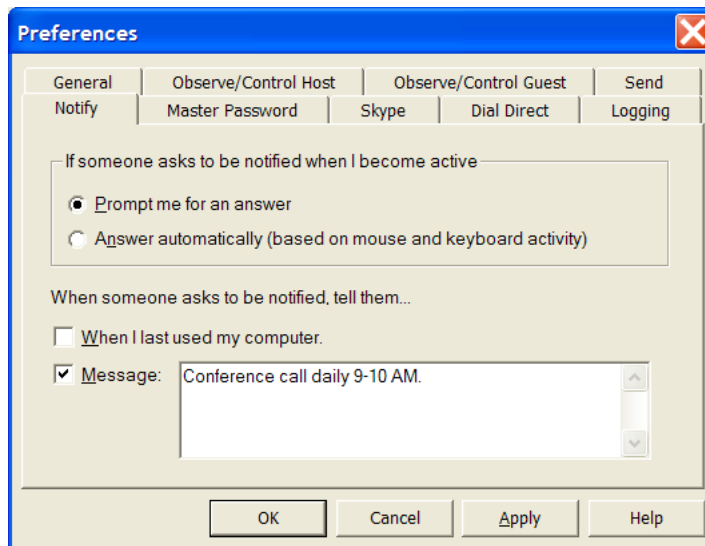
Preferences

General
Observe/Control Host
Observe/Control Guest
Send
Notify
Master Password
Skype
Dial Direct
Logging

If someone asks to be notified when I become active

Prompt me for an answer

Answer automatically (based on mouse and keyboard activity)

When someone asks to be notified, tell them...

When I last used my computer.

Message:

Conference call daily 9-10 AM.

OK
Cancel
Apply
Help